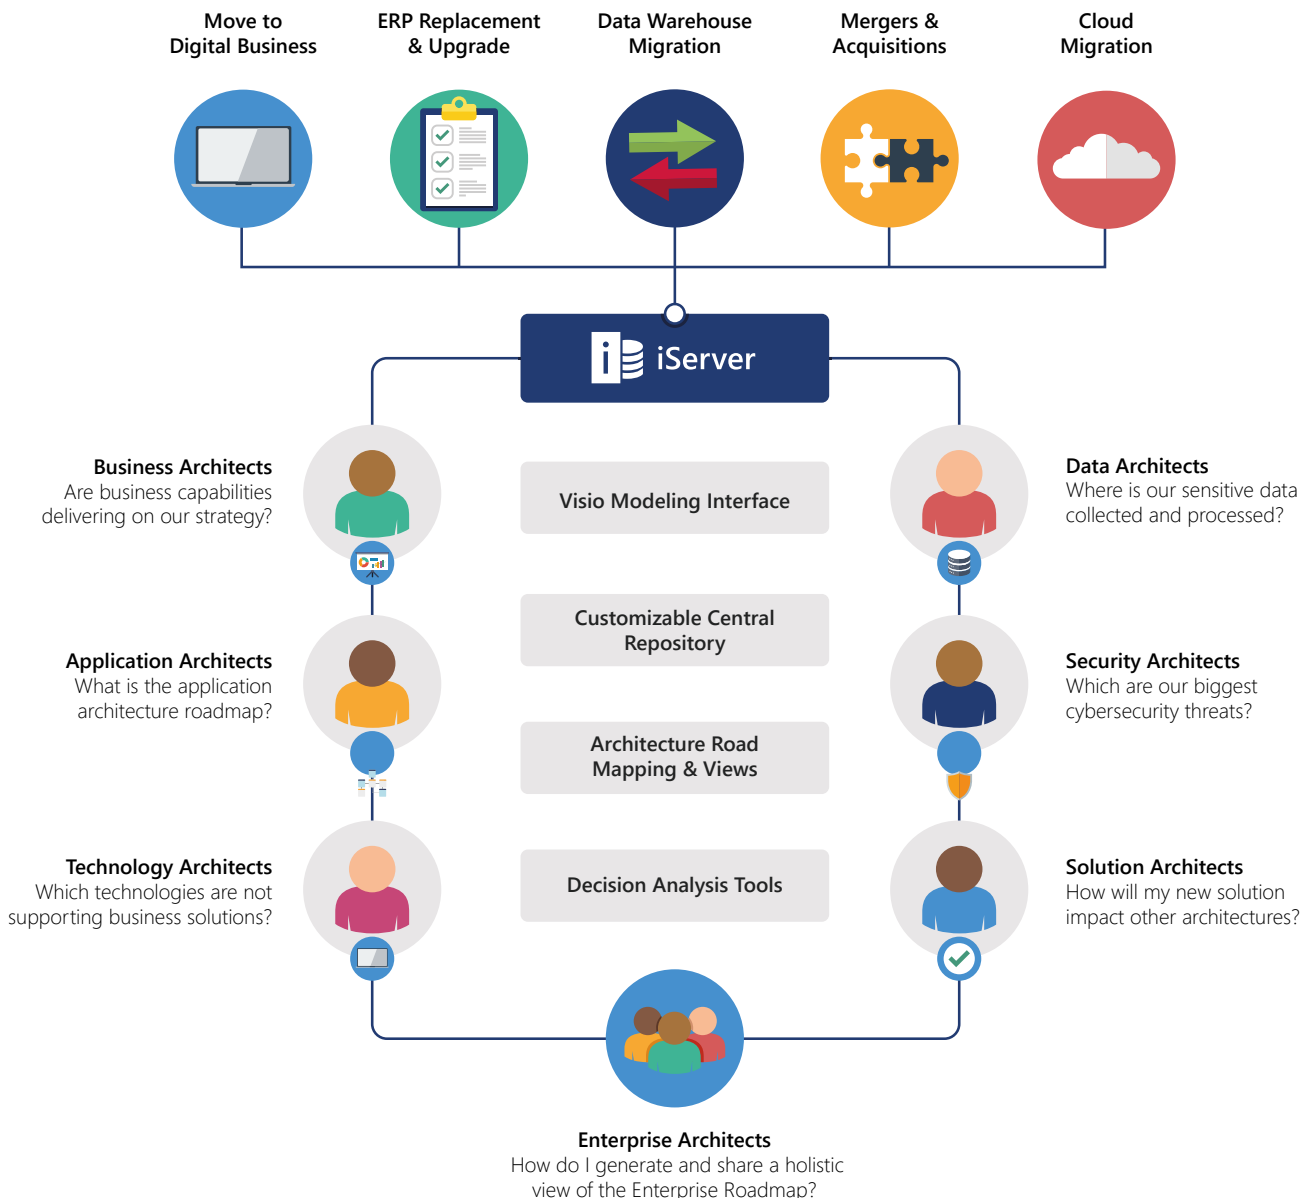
Move to Digital Business

ERP Replacement & Upgrade

Data Warehouse Migration

Mergers & Acquisitions

Cloud Migration

iServer

Business Architects
Are business capabilities delivering on our strategy?

Visio Modeling Interface

Data Architects
Where is our sensitive data collected and processed?

Application Architects
What is the application architecture roadmap?

Customizable Central Repository

Security Architects
Which are our biggest cybersecurity threats?

Architecture Road Mapping & Views

Technology Architects
Which technologies are not supporting business solutions?

Decision Analysis Tools

Solution Architects
How will my new solution impact other architectures?

Enterprise Architects
How do I generate and share a holistic view of the Enterprise Roadmap?